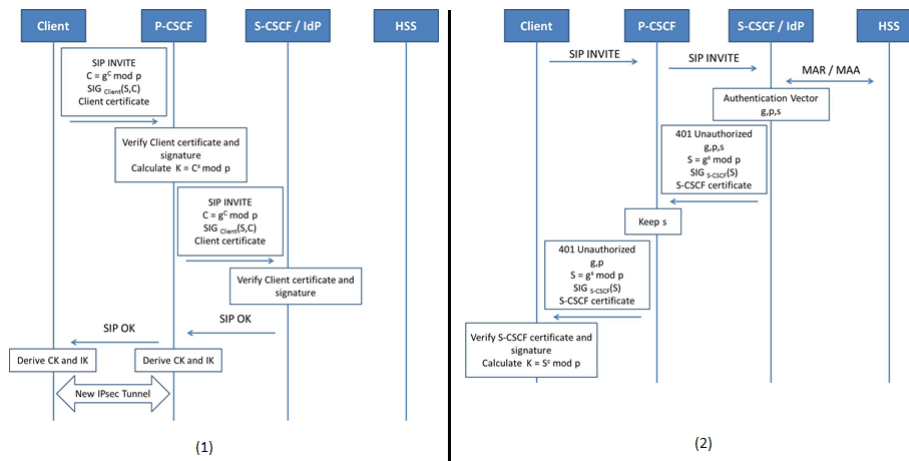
Client
P-CSCF
S-CSCF / IdP
HSS

SIP INVITE
$C = g^c \bmod p$
$SIG_{Client}(S,C)$
Client certificate

Verify Client certificate and signature
Calculate $K = C^s \bmod p$

SIP INVITE
$C = g^c \bmod p$
$SIG_{Client}(S,C)$
Client certificate

Verify Client certificate and signature

SIP OK

SIP OK

Derive CK and IK

Derive CK and IK

New IPsec Tunnel

(1)

Client
P-CSCF
S-CSCF / IdP
HSS

SIP INVITE

SIP INVITE

MAR / MAA

Authentication Vector
g,p,s

401 Unauthorized
g,p,s
$S = g^s \bmod p$
$SIG_{S-CSCF}(S)$
S-CSCF certificate

Keep s

401 Unauthorized
g,p
$S = g^s \bmod p$
$SIG_{S-CSCF}(S)$
S-CSCF certificate

Verify S-CSCF certificate and signature
Calculate $K = S^c \bmod p$

(2)